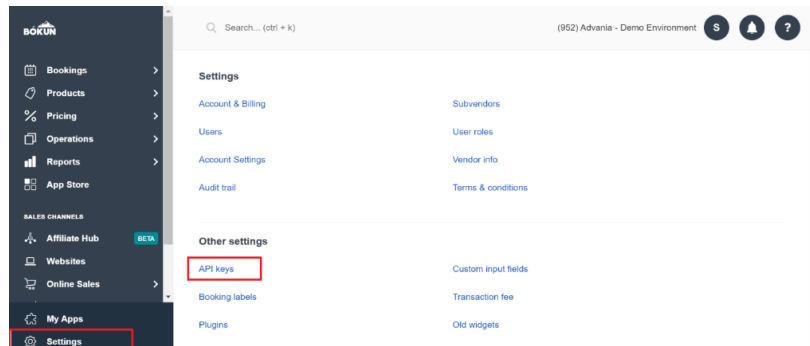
BÓKUN

Bookings
Products
Pricing
Operations
Reports
App Store

SALES CHANNELS
Affiliate Hub BETA
Websites
Online Sales

My Apps
Settings

Search... (ctrl + k)

(952) Advania - Demo Environment S ?

Settings

Account & Billing
Users
Account Settings
Audit trail

Subvendors
User roles
Vendor info
Terms & conditions

Other settings

API keys
Booking labels
Plugins

Custom input fields
Transaction fee
Old widgets